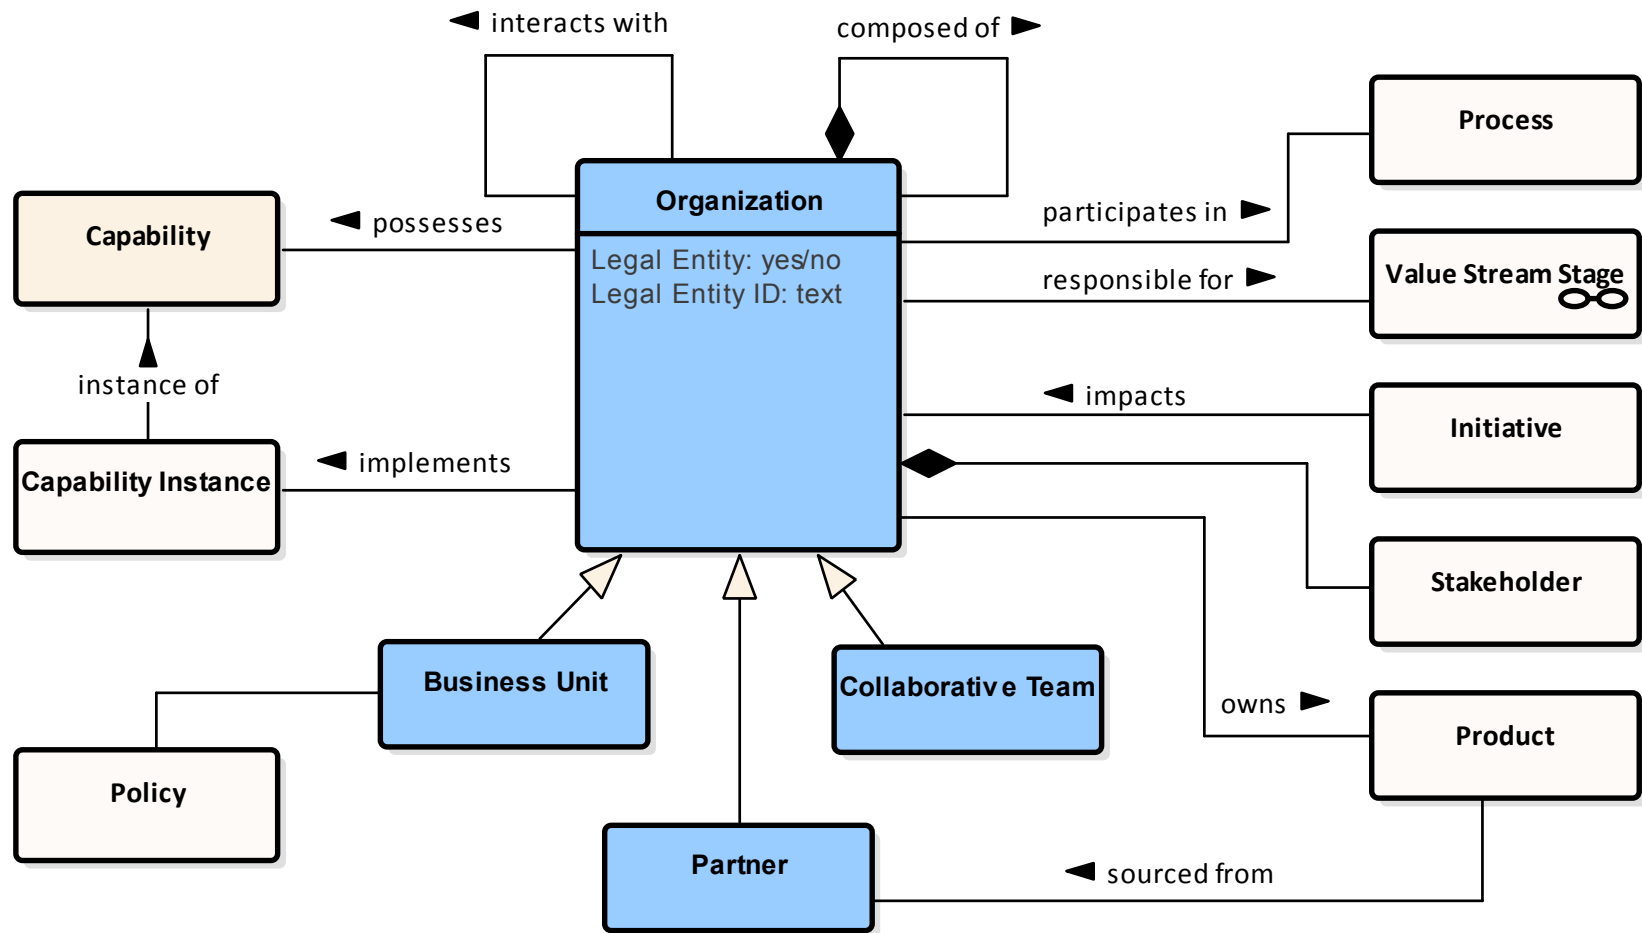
◄ interacts with

composed of ►

Process

Organization

Legal Entity: yes/no
Legal Entity ID: text

Capability

◄ possesses

participates in ►

responsible for ►

Value Stream Stage

instance of

◄ impacts

Initiative

Capability Instance

◄ implements

Stakeholder

Business Unit

Collaborative Team

owns ►

Product

Policy

Partner

◄ sourced from